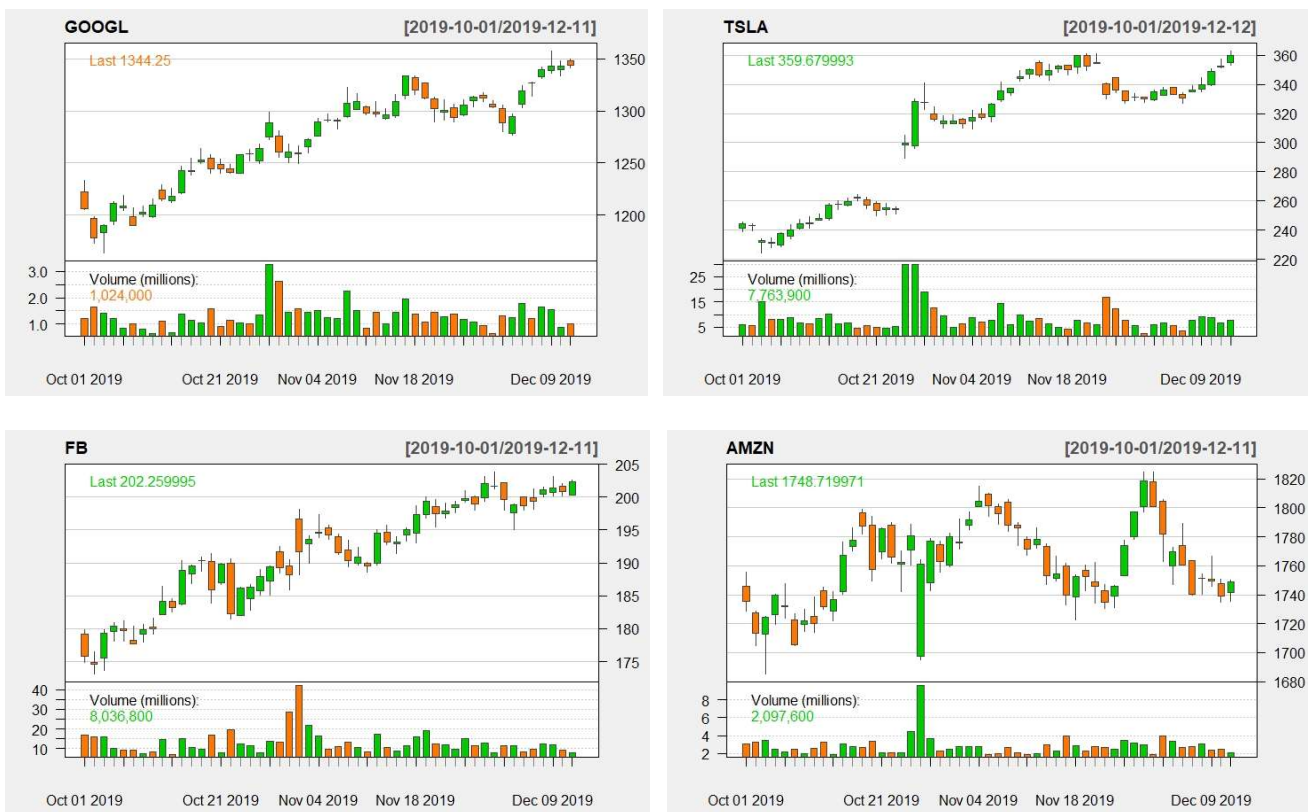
GOOGL [2019-10-01/2019-12-11]

Last 1344.25

1350
1300
1250
1200

Volume (millions):
1,024,000

3.0
2.0
1.0

Oct 01 2019 Oct 21 2019 Nov 04 2019 Nov 18 2019 Dec 09 2019

TSLA [2019-10-01/2019-12-12]

Last 359.679993

360
340
320
300
280
260
240
220

Volume (millions):
7,763,900

25
15
5

Oct 01 2019 Oct 21 2019 Nov 04 2019 Nov 18 2019 Dec 09 2019

FB [2019-10-01/2019-12-11]

Last 202.259995

205
200
195
190
185
180
175

Volume (millions):
8,036,800

40
30
20
10

Oct 01 2019 Oct 21 2019 Nov 04 2019 Nov 18 2019 Dec 09 2019

AMZN [2019-10-01/2019-12-11]

Last 1748.719971

1820
1800
1780
1760
1740
1720
1700
1680

Volume (millions):
2,097,600

8
6
4
2

Oct 01 2019 Oct 21 2019 Nov 04 2019 Nov 18 2019 Dec 09 2019